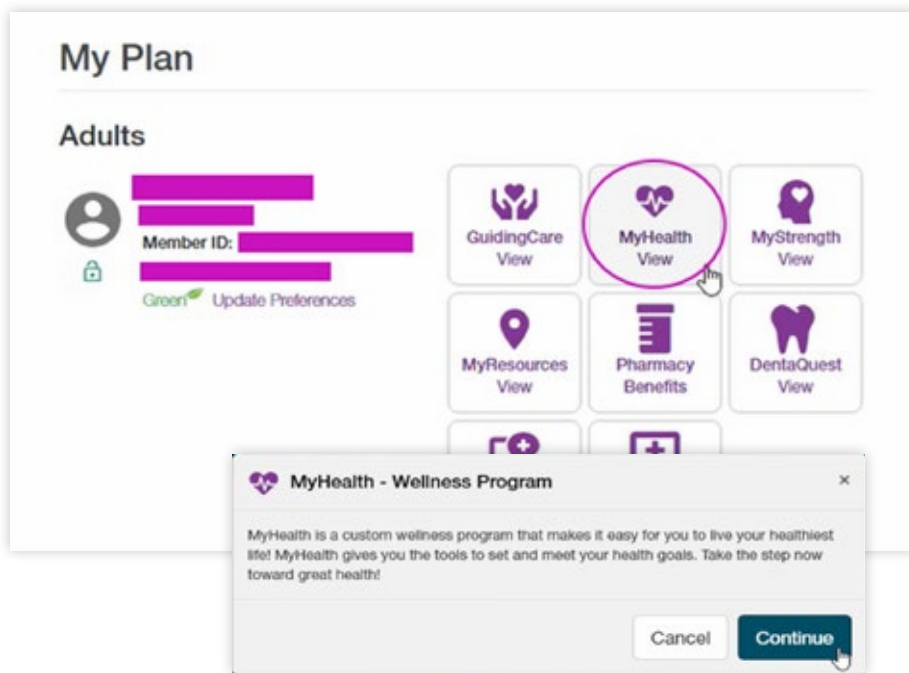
My Plan

Adults

Member ID:

Green Update Preferences

GuidingCare View

MyHealth View

MyStrength View

MyResources View

Pharmacy Benefits

DentaQuest View

MyHealth - Wellness Program

×

MyHealth is a custom wellness program that makes it easy for you to live your healthiest life! MyHealth gives you the tools to set and meet your health goals. Take the step now toward great health!

Cancel

Continue